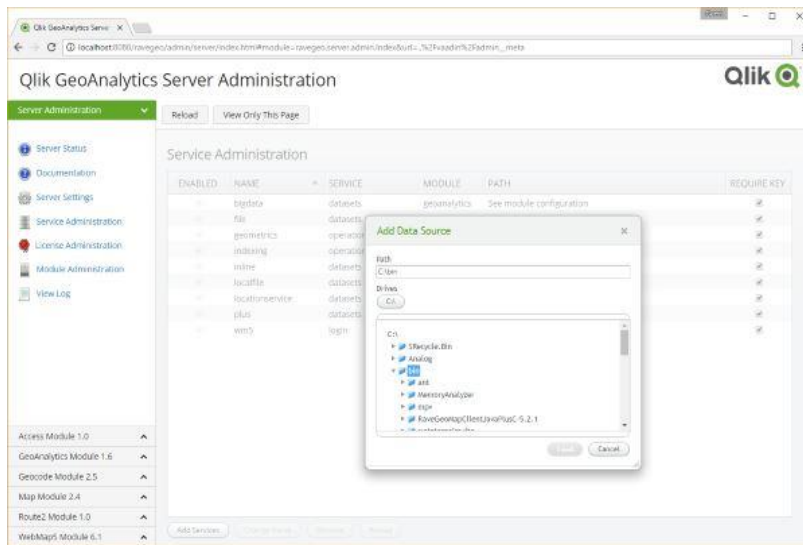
Qlik GeoAnalytics Serve ×

localhost:8080/ravegeo/admin/server/index.html#module=ravegeo.server.admin/index&url=..%2Fravadm%2Fadmin_meta

Qlik GeoAnalytics Server Administration

Qlik

Server Administration

Reload
View Only This Page

Server Status
Documentation
Server Settings
Service Administration
License Administration
Module Administration
View Log

Service Administration

| ENABLED | NAME | SERVICE | MODULE | PATH | REQUIRE KEY |
|---|---|---|---|---|---|
| | bigdata | datasets | geoanalytics | See module configuration | |
| | file | datasets | | | |
| | geometrics | operation | | | |
| | indexing | operation | | | |
| | inline | datasets | | | |
| | localfile | datasets | | | |
| | locationservice | datasets | | | |
| | plus | datasets | | | |
| | wms | login | | | |

Add Data Source ×

Path
C:\bin\

Drives
C:\

C:\
$Recycle.Bin
Analog
bin
ant
MemoryAnalyzer
osgi
RaveGeoMapClientJavaPlusC-5.2.1

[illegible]
Cancel

Access Module 1.0
GeoAnalytics Module 1.6
Geocode Module 2.5
Map Module 2.4
Route2 Module 1.0
WebMaps5 Module 6.1

Add Services
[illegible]
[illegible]
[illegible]